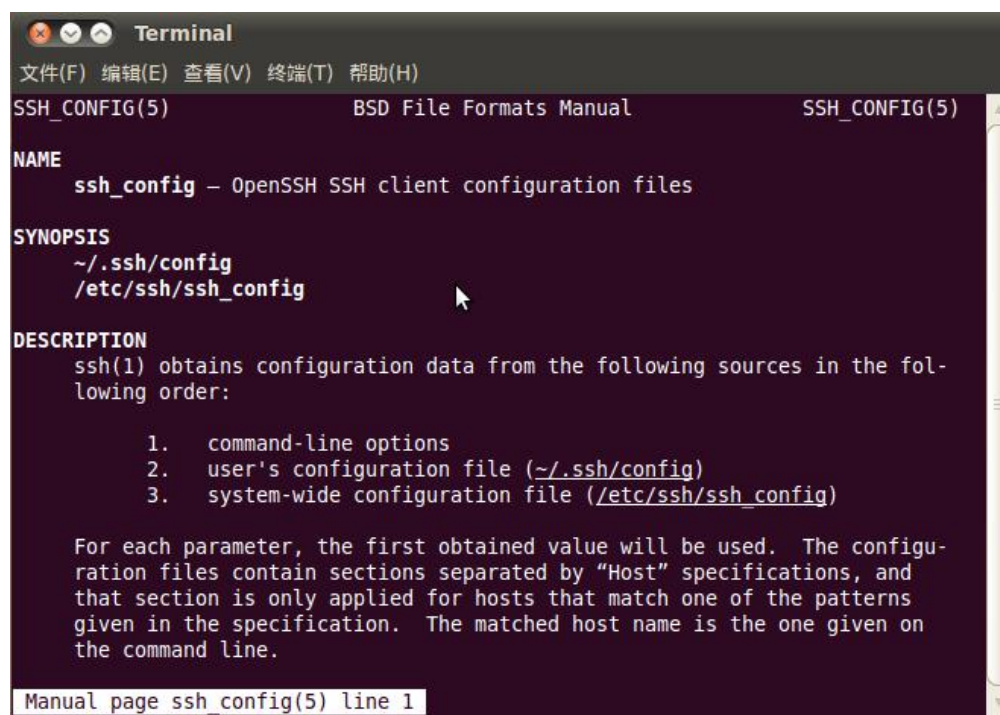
Terminal

文件(F) 编辑(E) 查看(V) 终端(T) 帮助(H)

SSH_CONFIG(5) BSD File Formats Manual SSH_CONFIG(5)

NAME
ssh_config – OpenSSH SSH client configuration files

SYNOPSIS
~/.ssh/config
/etc/ssh/ssh_config

DESCRIPTION
ssh(1) obtains configuration data from the following sources in the following order:

1. command-line options
2. user's configuration file (~/.ssh/config)
3. system-wide configuration file (/etc/ssh/ssh_config)

For each parameter, the first obtained value will be used. The configuration files contain sections separated by “Host” specifications, and that section is only applied for hosts that match one of the patterns given in the specification. The matched host name is the one given on the command line.

Manual page ssh_config(5) line 1